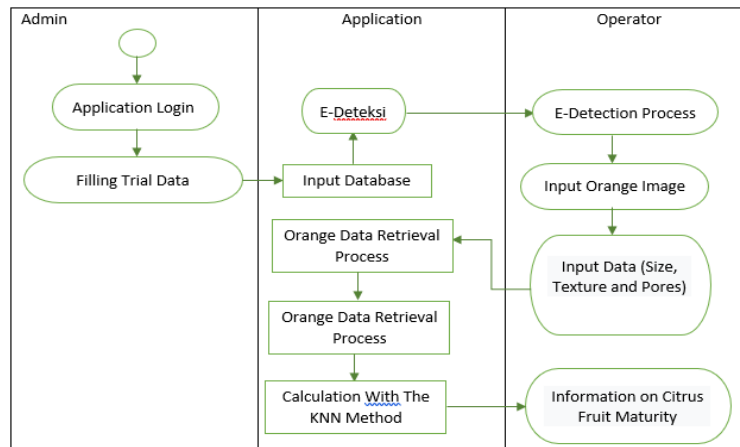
Admin

Application Login

Filling Trial Data

Application

E-Deteksi

Input Database

Orange Data Retrieval Process

Orange Data Retrieval Process

Calculation With The KNN Method

Operator

E-Detection Process

Input Orange Image

Input Data (Size, Texture and Pores)

Information on Citrus Fruit Maturity